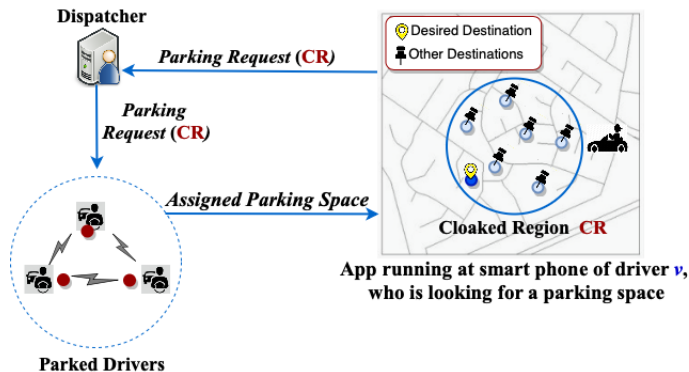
Dispatcher

Parking Request (CR)

Parking Request (CR)

Desired Destination
Other Destinations

Assigned Parking Space

Cloaked Region CR

App running at smart phone of driver *v*, who is looking for a parking space

Parked Drivers